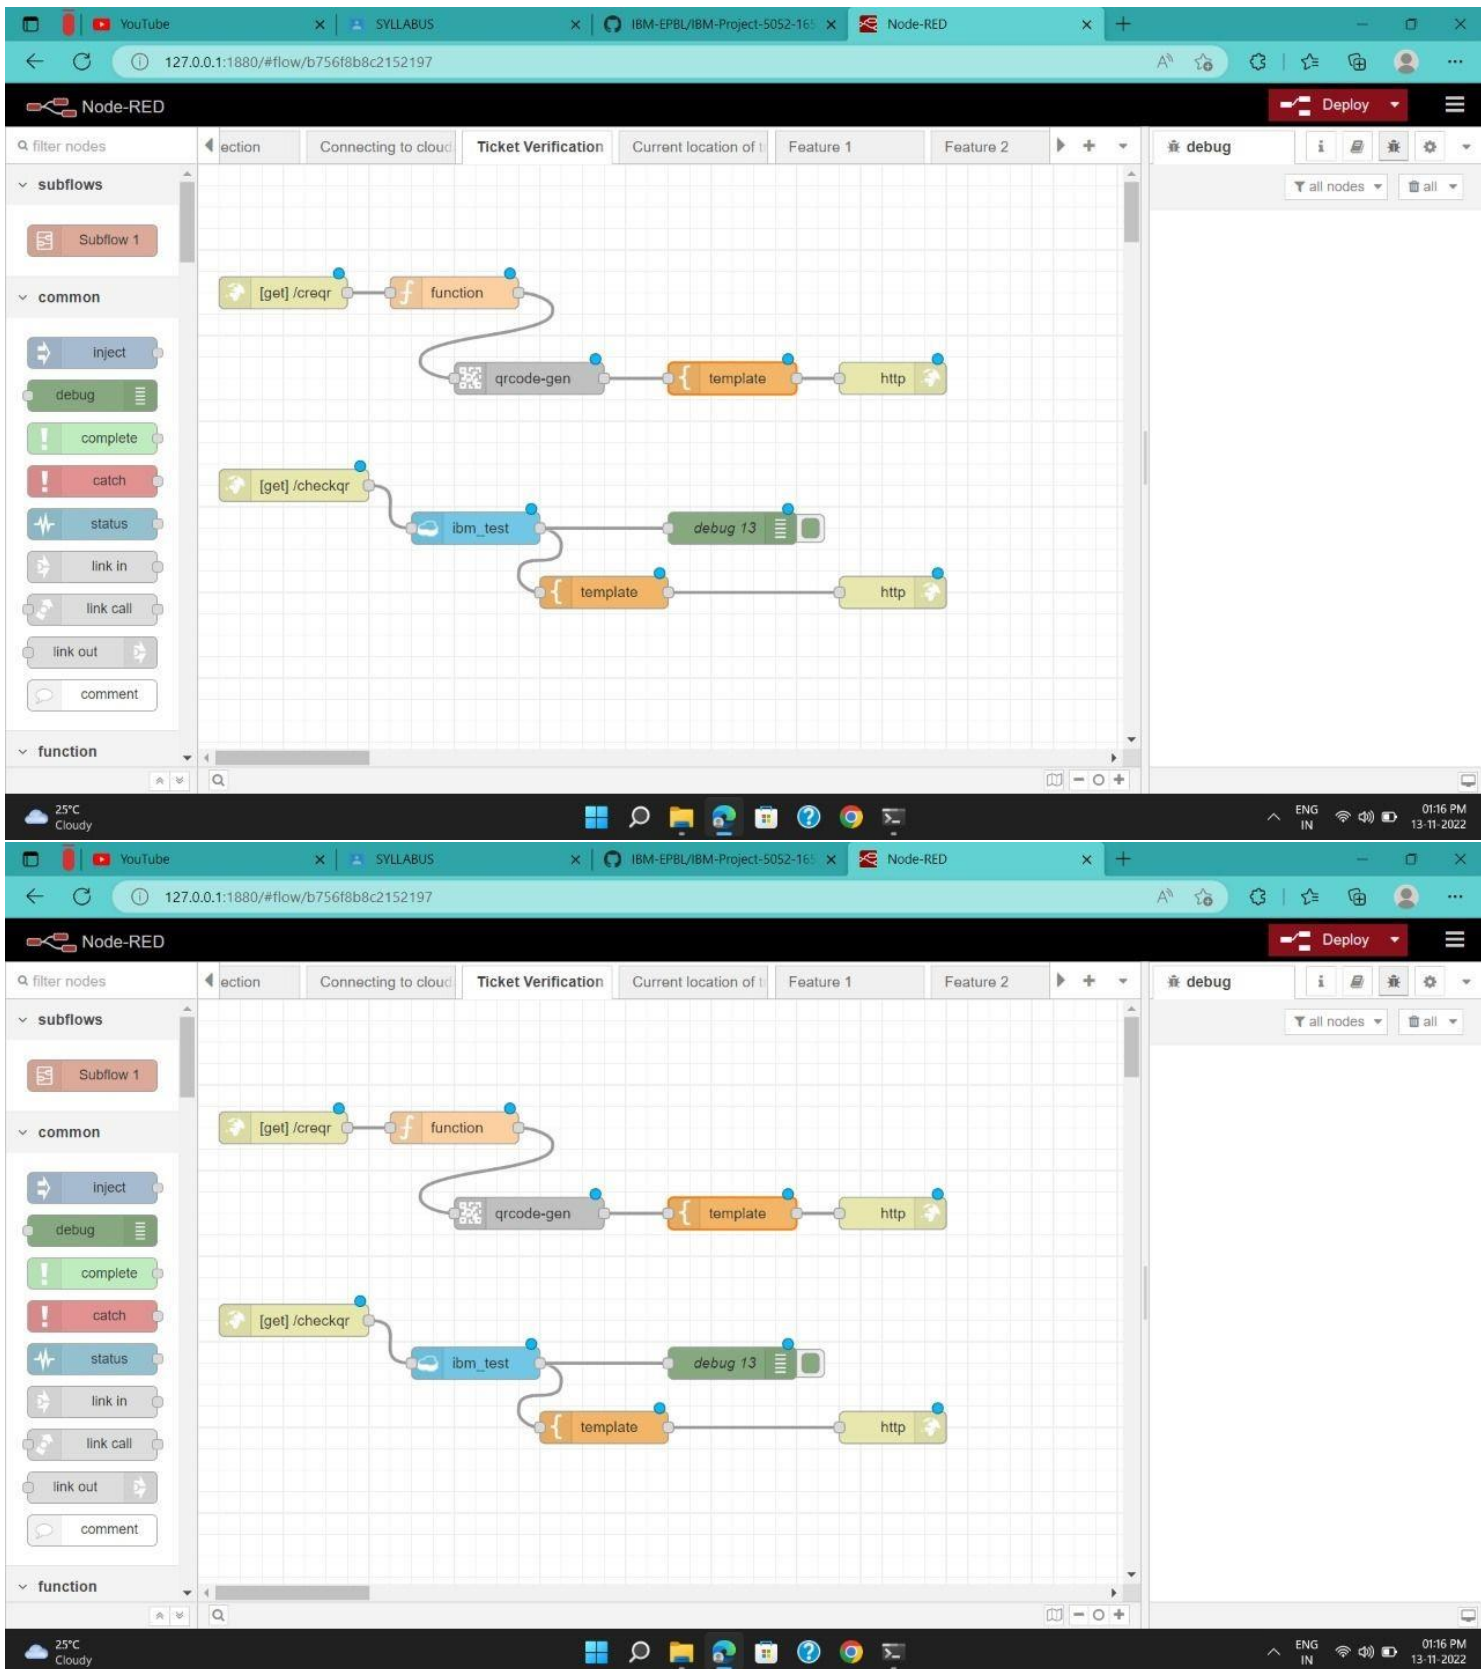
YouTube × SYLLABUS × IBM-EPBL/IBM-Project-5052-16 × Node-RED ×

127.0.0.1:1880/#flow/b756f8b8c2152197

Node-RED

Deploy

filter nodes

ection | Connecting to cloud | Ticket Verification | Current location of t | Feature 1 | Feature 2

debug

all nodes | all

subflows

Subflow 1

common

inject

debug

complete

catch

status

link in

link call

link out

comment

function

[get] /creqr

function

qrcode-gen

template

http

[get] /checkqr

ibm_test

debug 13

template

http

25°C
Cloudy

ENG IN

01:16 PM
13-11-2022

YouTube × SYLLABUS × IBM-EPBL/IBM-Project-5052-16 × Node-RED ×

127.0.0.1:1880/#flow/b756f8b8c2152197

Node-RED

Deploy

filter nodes

ection | Connecting to cloud | Ticket Verification | Current location of t | Feature 1 | Feature 2

debug

all nodes | all

subflows

Subflow 1

common

inject

debug

complete

catch

status

link in

link call

link out

comment

function

[get] /creqr

function

qrcode-gen

template

http

[get] /checkqr

ibm_test

debug 13

template

http

25°C
Cloudy

ENG IN

01:16 PM
13-11-2022